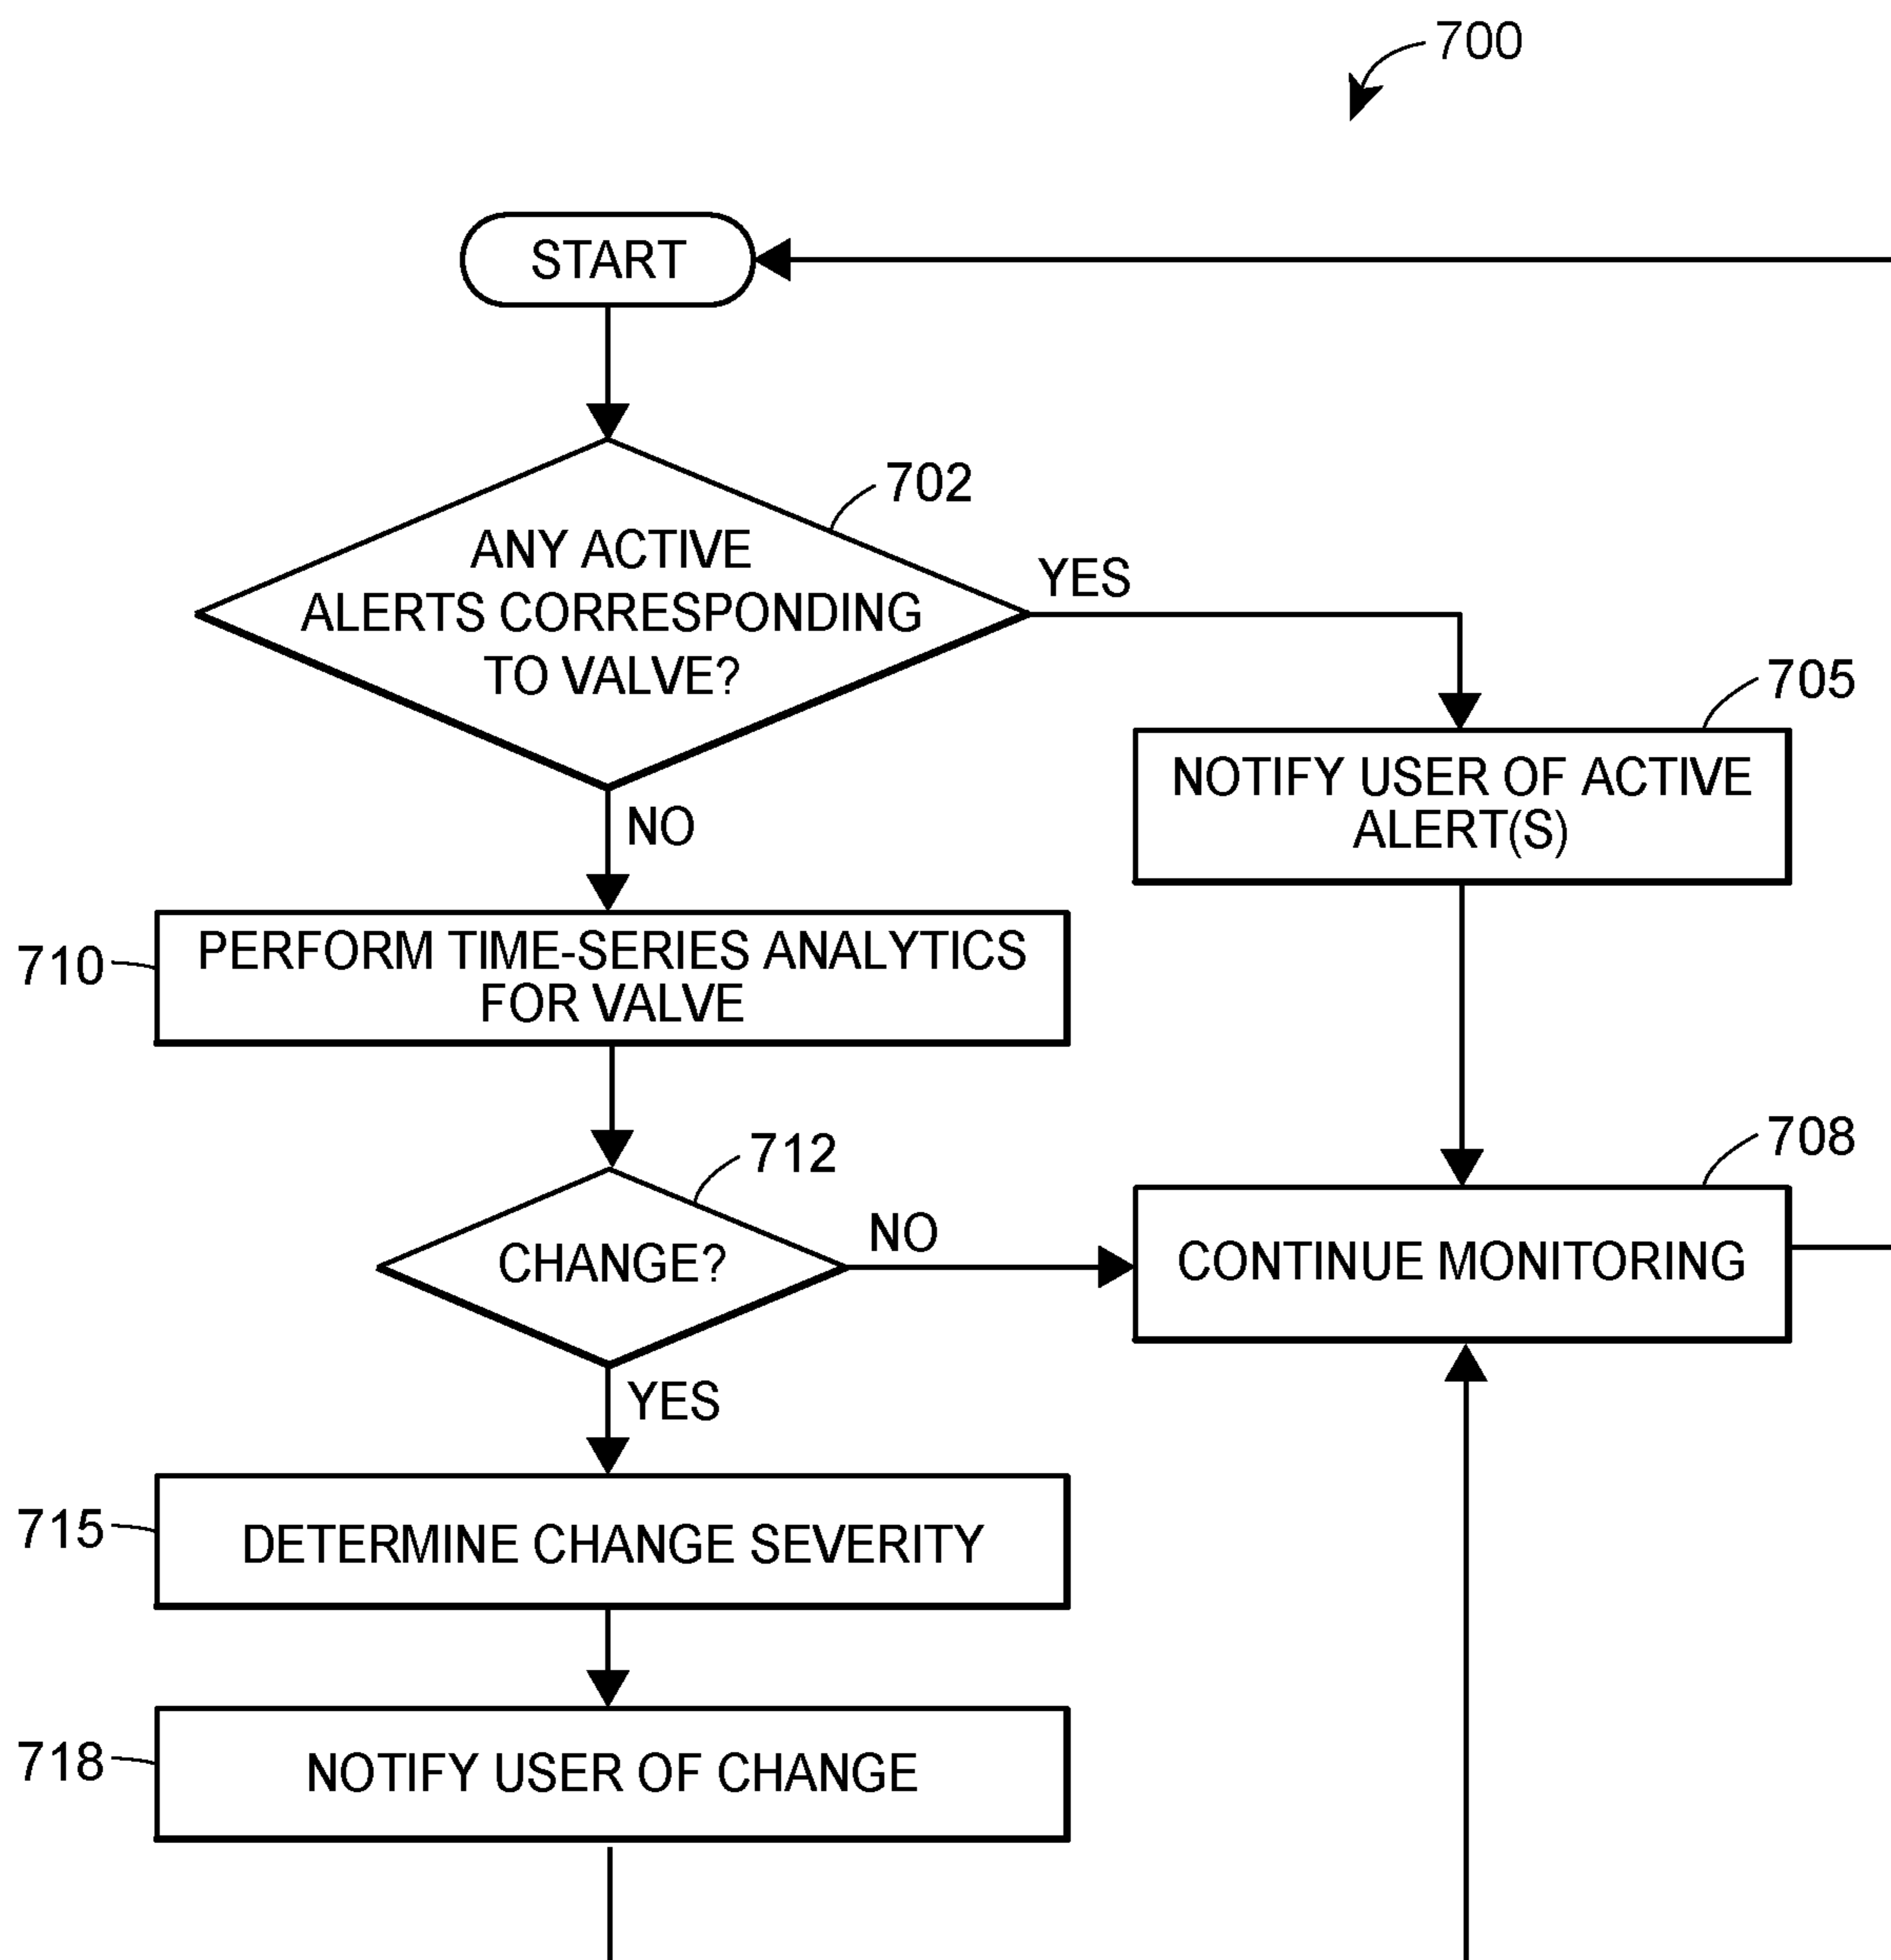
700

START

702

ANY ACTIVE ALERTS CORRESPONDING TO VALVE?

YES

705

NOTIFY USER OF ACTIVE ALERT(S)

NO

710

PERFORM TIME-SERIES ANALYTICS FOR VALVE

712

CHANGE?

NO

708

CONTINUE MONITORING

YES

715

DETERMINE CHANGE SEVERITY

718

NOTIFY USER OF CHANGE